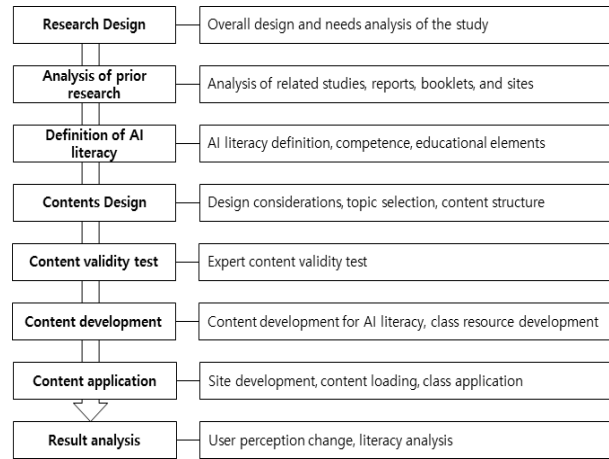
Research Design
Overall design and needs analysis of the study

Analysis of prior research
Analysis of related studies, reports, booklets, and sites

Definition of AI literacy
AI literacy definition, competence, educational elements

Contents Design
Design considerations, topic selection, content structure

Content validity test
Expert content validity test

Content development
Content development for AI literacy, class resource development

Content application
Site development, content loading, class application

Result analysis
User perception change, literacy analysis